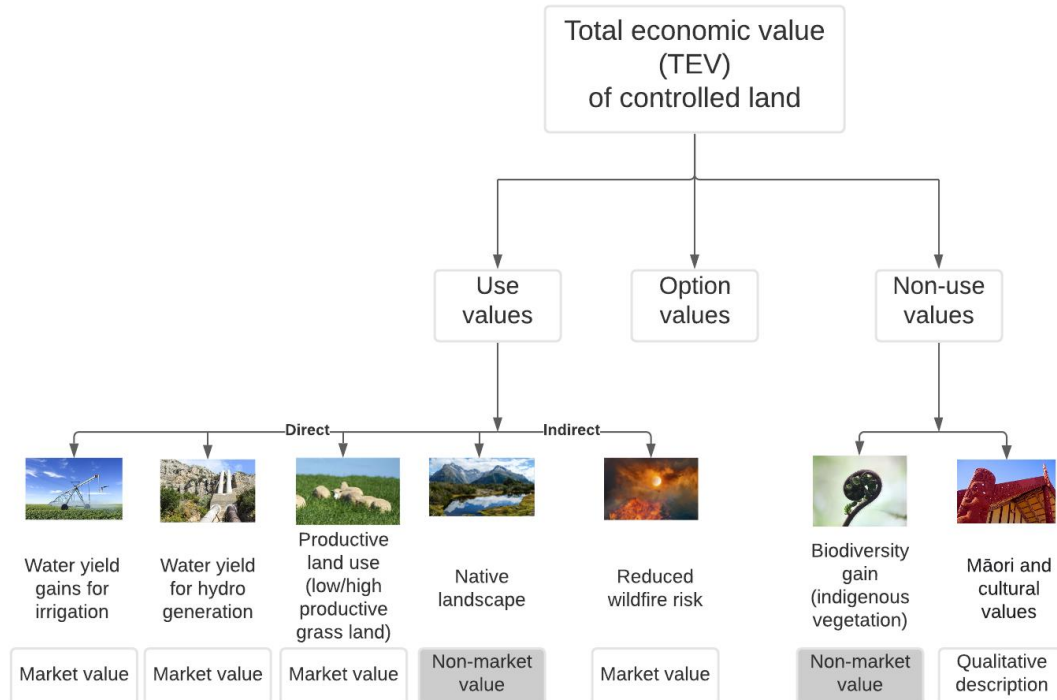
Total economic value (TEV) of controlled land

Use values

Option values

Non-use values

Direct

Indirect

Water yield gains for irrigation

Water yield for hydro generation

Productive land use (low/high productive grass land)

Native landscape

Reduced wildfire risk

Biodiversity gain (indigenous vegetation)

Māori and cultural values

Market value

Market value

Market value

Non-market value

Market value

Non-market value

Qualitative description